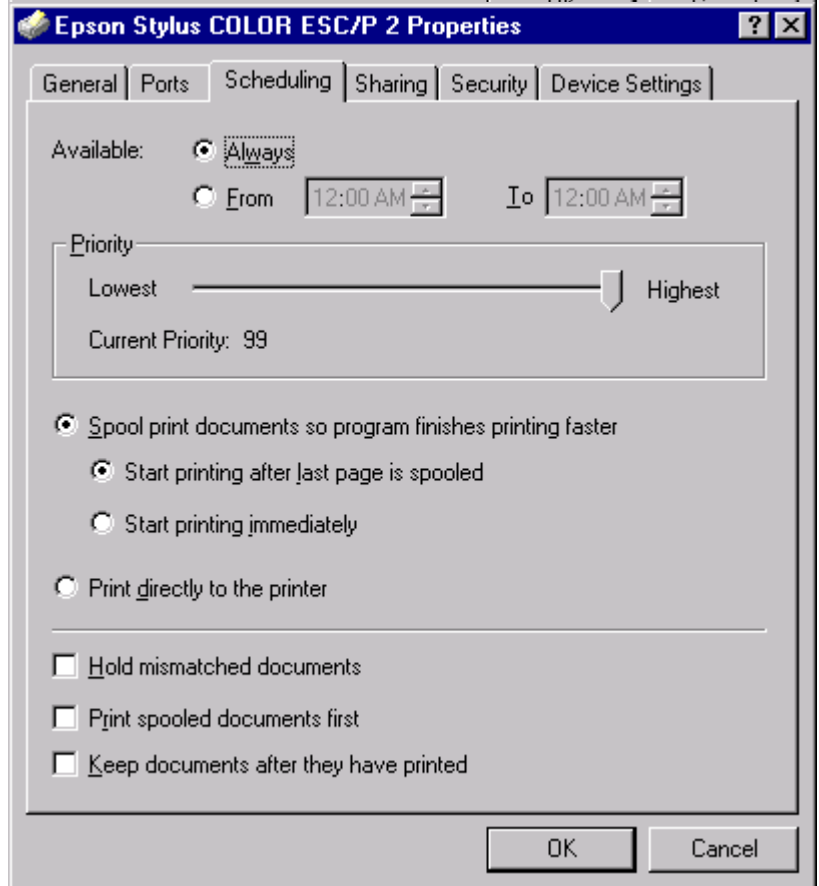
Epson Stylus COLOR ESC/P 2 Properties

?

General | Ports | Scheduling | Sharing | Security | Device Settings

Available: Always

From 12:00 AM To 12:00 AM

Priority

Lowest Highest

Current Priority: 99

Spool print documents so program finishes printing faster

Start printing after last page is spooled

Start printing immediately

Print directly to the printer

Hold mismatched documents

Print spooled documents first

Keep documents after they have printed

OK Cancel